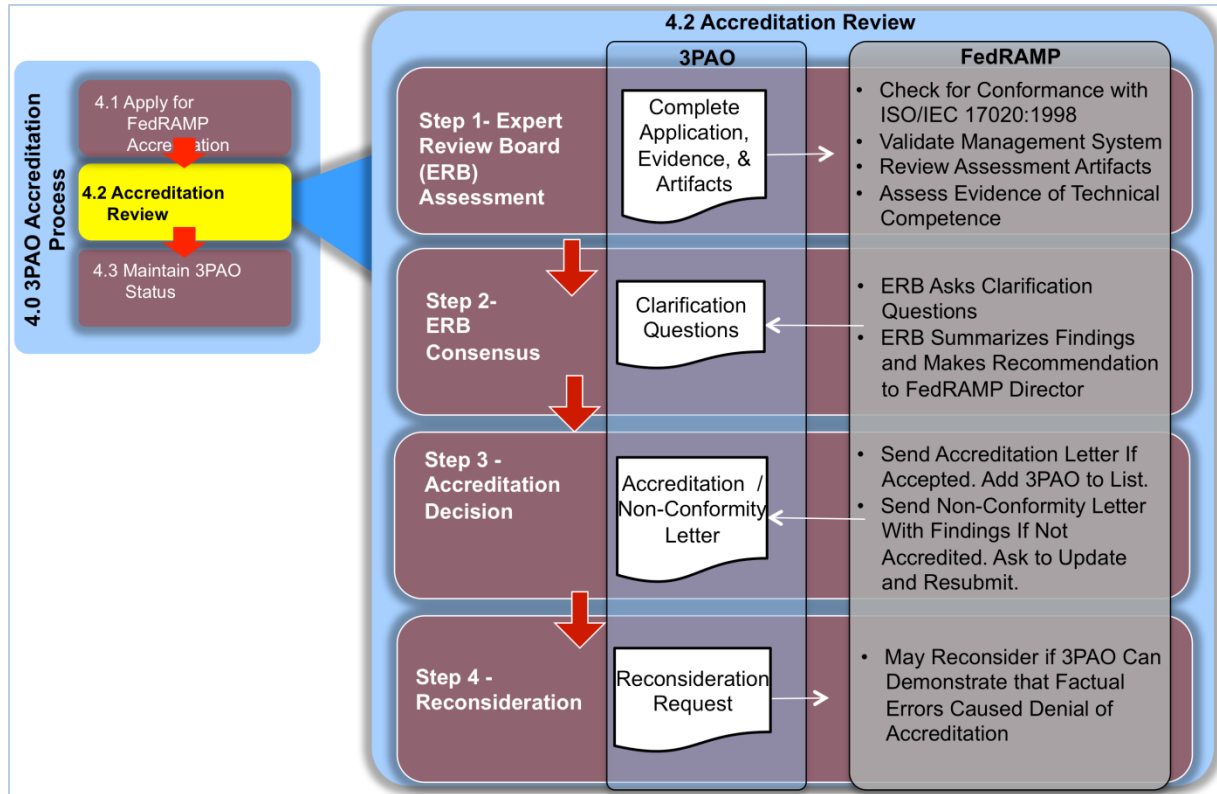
4.0 3PAO Accreditation Process

4.1 Apply for FedRAMP Accreditation

4.2 Accreditation Review

4.3 Maintain 3PAO Status

4.2 Accreditation Review

3PAO

FedRAMP

Step 1- Expert Review Board (ERB) Assessment

Complete Application, Evidence, & Artifacts

- Check for Conformance with ISO/IEC 17020:1998
- Validate Management System
- Review Assessment Artifacts
- Assess Evidence of Technical Competence

Step 2- ERB Consensus

Clarification Questions

- ERB Asks Clarification Questions
- ERB Summarizes Findings and Makes Recommendation to FedRAMP Director

Step 3 - Accreditation Decision

Accreditation / Non-Conformity Letter

- Send Accreditation Letter If Accepted. Add 3PAO to List.
- Send Non-Conformity Letter With Findings If Not Accredited. Ask to Update and Resubmit.

Step 4 - Reconsideration

Reconsideration Request

- May Reconsider if 3PAO Can Demonstrate that Factual Errors Caused Denial of Accreditation